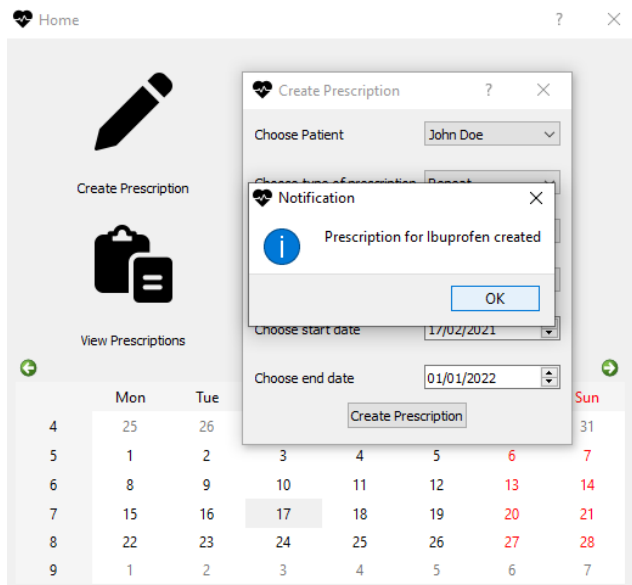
Home ? ×

Create Prescription

View Prescriptions

Create Prescription ? ×

Choose Patient John Doe

Choose type of prescription Repeat

Notification ×

Prescription for Ibuprofen created

OK

Choose start date 17/02/2021

Choose end date 01/01/2022

Create Prescription

| | Mon | Tue | | | | | Sun |
|---|---|---|---|---|---|---|---|
| 4 | 25 | 26 | | | | | 31 |
| 5 | 1 | 2 | 3 | 4 | 5 | 6 | 7 |
| 6 | 8 | 9 | 10 | 11 | 12 | 13 | 14 |
| 7 | 15 | 16 | 17 | 18 | 19 | 20 | 21 |
| 8 | 22 | 23 | 24 | 25 | 26 | 27 | 28 |
| 9 | 1 | 2 | 3 | 4 | 5 | 6 | 7 |